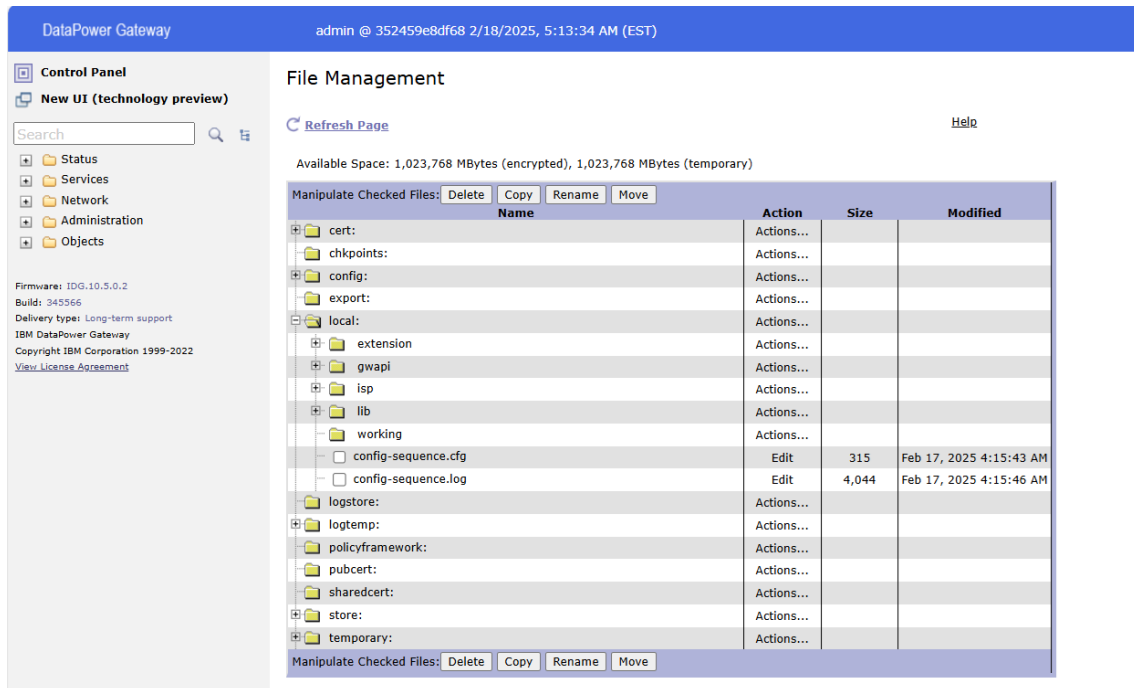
DataPower Gateway admin @ 352459e8df68 2/18/2025, 5:13:34 AM (EST)

Control Panel
New UI (technology preview)

Search

Status
Services
Network
Administration
Objects

Firmware: IDG.10.5.0.2
Build: 345566
Delivery type: Long-term support
IBM DataPower Gateway
Copyright IBM Corporation 1999-2022
View License Agreement

File Management

Refresh Page

Help

Available Space: 1,023,768 MBytes (encrypted), 1,023,768 MBytes (temporary)

Manipulate Checked Files: Delete Copy Rename Move

| Name | Action | Size | Modified |
|---|---|---|---|
| cert: | Actions... | | |
| chkpoints: | Actions... | | |
| config: | Actions... | | |
| export: | Actions... | | |
| local: | Actions... | | |
| extension | Actions... | | |
| gwapi | Actions... | | |
| isp | Actions... | | |
| lib | Actions... | | |
| working | Actions... | | |
| config-sequence.cfg | Edit | 315 | Feb 17, 2025 4:15:43 AM |
| config-sequence.log | Edit | 4,044 | Feb 17, 2025 4:15:46 AM |
| logstore: | Actions... | | |
| logtemp: | Actions... | | |
| policyframework: | Actions... | | |
| pubcert: | Actions... | | |
| sharedcert: | Actions... | | |
| store: | Actions... | | |
| temporary: | Actions... | | |

Manipulate Checked Files: Delete Copy Rename Move